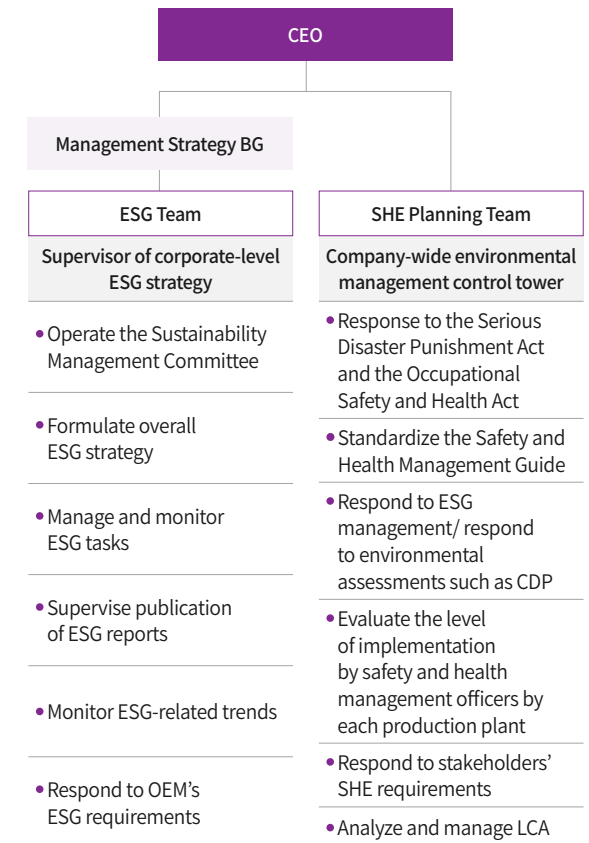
CEO

Management Strategy BG

ESG Team

Supervisor of corporate-level ESG strategy

• Operate the Sustainability Management Committee

• Formulate overall ESG strategy

• Manage and monitor ESG tasks

• Supervise publication of ESG reports

• Monitor ESG-related trends

• Respond to OEM's ESG requirements

SHE Planning Team

Company-wide environmental management control tower

• Response to the Serious Disaster Punishment Act and the Occupational Safety and Health Act

• Standardize the Safety and Health Management Guide

• Respond to ESG management/ respond to environmental assessments such as CDP

• Evaluate the level of implementation by safety and health management officers by each production plant

• Respond to stakeholders' SHE requirements

• Analyze and manage LCA